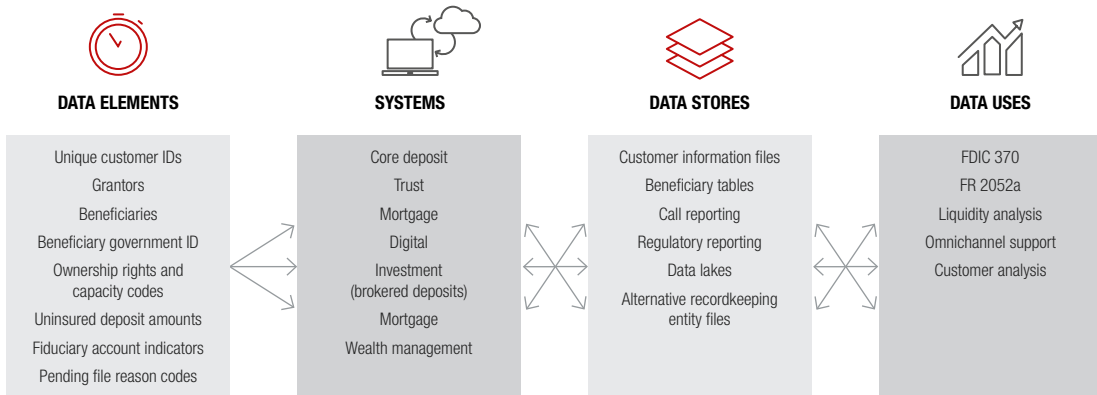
DATA ELEMENTS

Unique customer IDs
Grantors
Beneficiaries
Beneficiary government ID
Ownership rights and capacity codes
Uninsured deposit amounts
Fiduciary account indicators
Pending file reason codes

SYSTEMS

Core deposit
Trust
Mortgage
Digital
Investment (brokered deposits)
Mortgage
Wealth management

DATA STORES

Customer information files
Beneficiary tables
Call reporting
Regulatory reporting
Data lakes
Alternative recordkeeping entity files

DATA USES

FDIC 370
FR 2052a
Liquidity analysis
Omnichannel support
Customer analysis